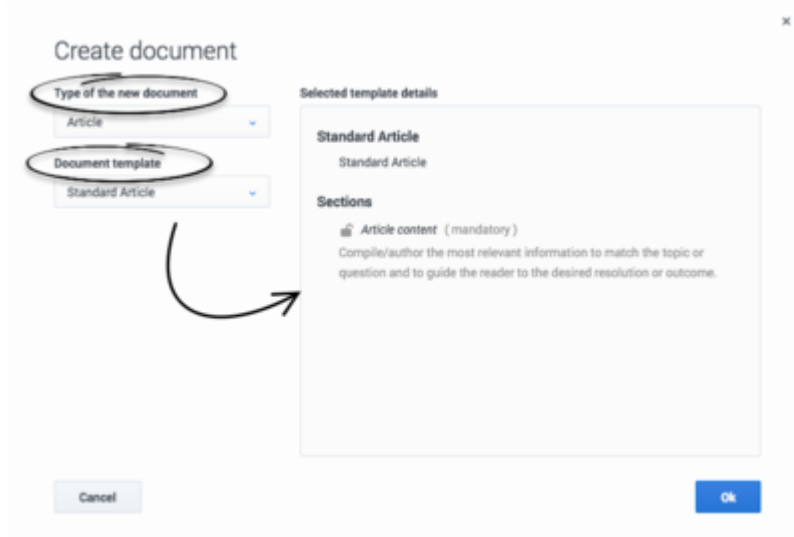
×

Create document

Type of the new document

Article

Document template

Standard Article

Selected template details

Standard Article

Standard Article

Sections

Article content (mandatory)

Compile/author the most relevant information to match the topic or question and to guide the reader to the desired resolution or outcome.

Cancel

Ok